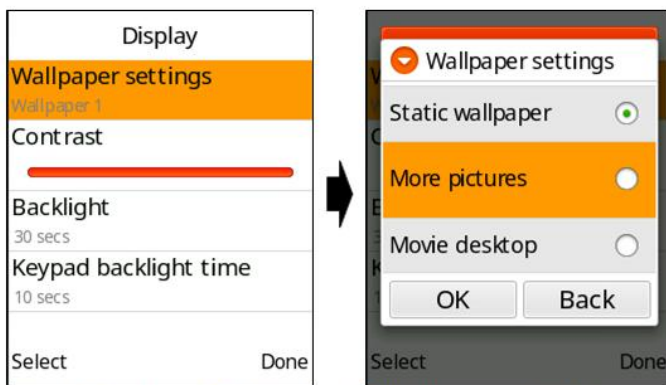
Display

Wallpaper settings
Wallpaper 1

Contrast

Backlight
30 secs

Keypad backlight time
10 secs

Select Done

Wallpaper settings

Static wallpaper

More pictures

Movie desktop

OK Back

Select Done